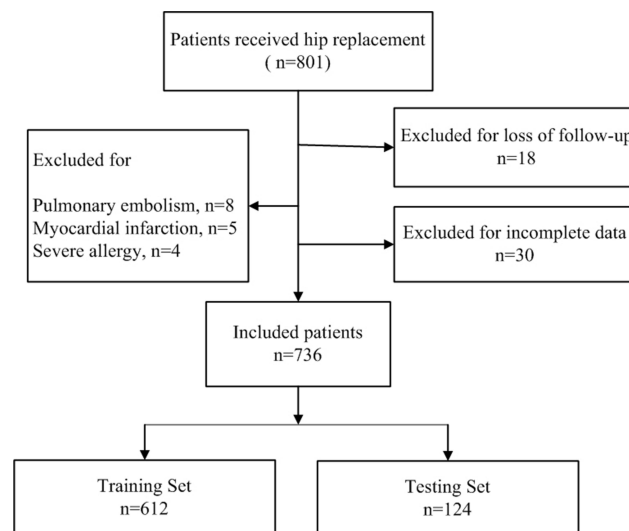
Patients received hip replacement
( n=801)

Excluded for loss of follow-up
n=18

Excluded for

Pulmonary embolism, n=8
Myocardial infarction, n=5
Severe allergy, n=4

Excluded for incomplete data
n=30

Included patients
n=736

Training Set
n=612

Testing Set
n=124